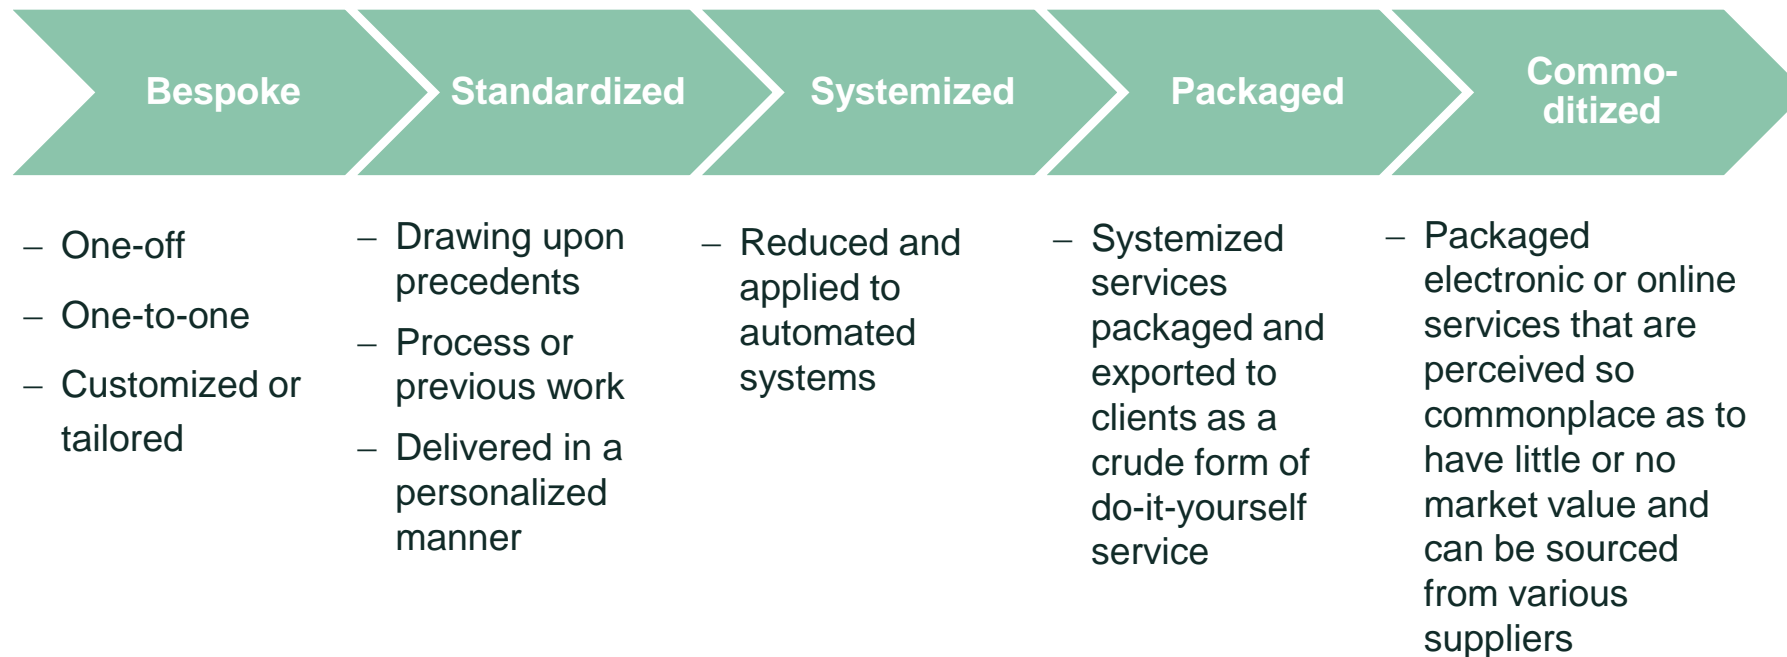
Bespoke

Standardized

Systemized

Packaged

Commoditized

– One-off
– One-to-one
– Customized or tailored

– Drawing upon precedents
– Process or previous work
– Delivered in a personalized manner

– Reduced and applied to automated systems

– Systemized services packaged and exported to clients as a crude form of do-it-yourself service

– Packaged electronic or online services that are perceived so commonplace as to have little or no market value and can be sourced from various suppliers